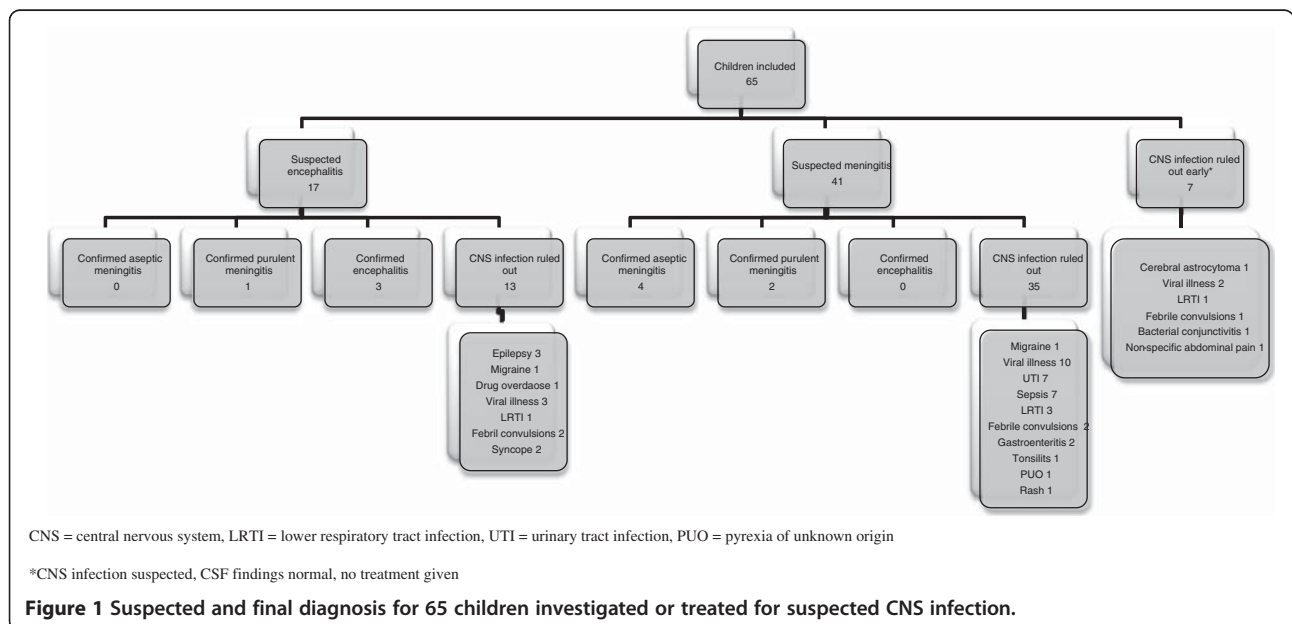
Children included
65

Suspected encephalitis
17

Suspected meningitis
41

CNS infection ruled out early*
7

Confirmed aseptic meningitis
0

Confirmed purulent meningitis
1

Confirmed encephalitis
3

CNS infection ruled out
13

Confirmed aseptic meningitis
4

Confirmed purulent meningitis
2

Confirmed encephalitis
0

CNS infection ruled out
35

Cerebral astrocytoma 1
Viral illness 2
LRTI 1
Febrile convulsions 1
Bacterial conjunctivitis 1
Non-specific abdominal pain 1

Epilepsy 3
Migraine 1
Drug overdaose 1
Viral illness 3
LRTI 1
Febril convulsions 2
Syncope 2

Migraine 1
Viral illness 10
UTI 7
Sepsis 7
LRTI 3
Febrile convulsions 2
Gastroenteritis 2
Tonsilits 1
PUO 1
Rash 1

CNS = central nervous system, LRTI = lower respiratory tract infection, UTI = urinary tract infection, PUO = pyrexia of unknown origin

*CNS infection suspected, CSF findings normal, no treatment given

Figure 1 Suspected and final diagnosis for 65 children investigated or treated for suspected CNS infection.